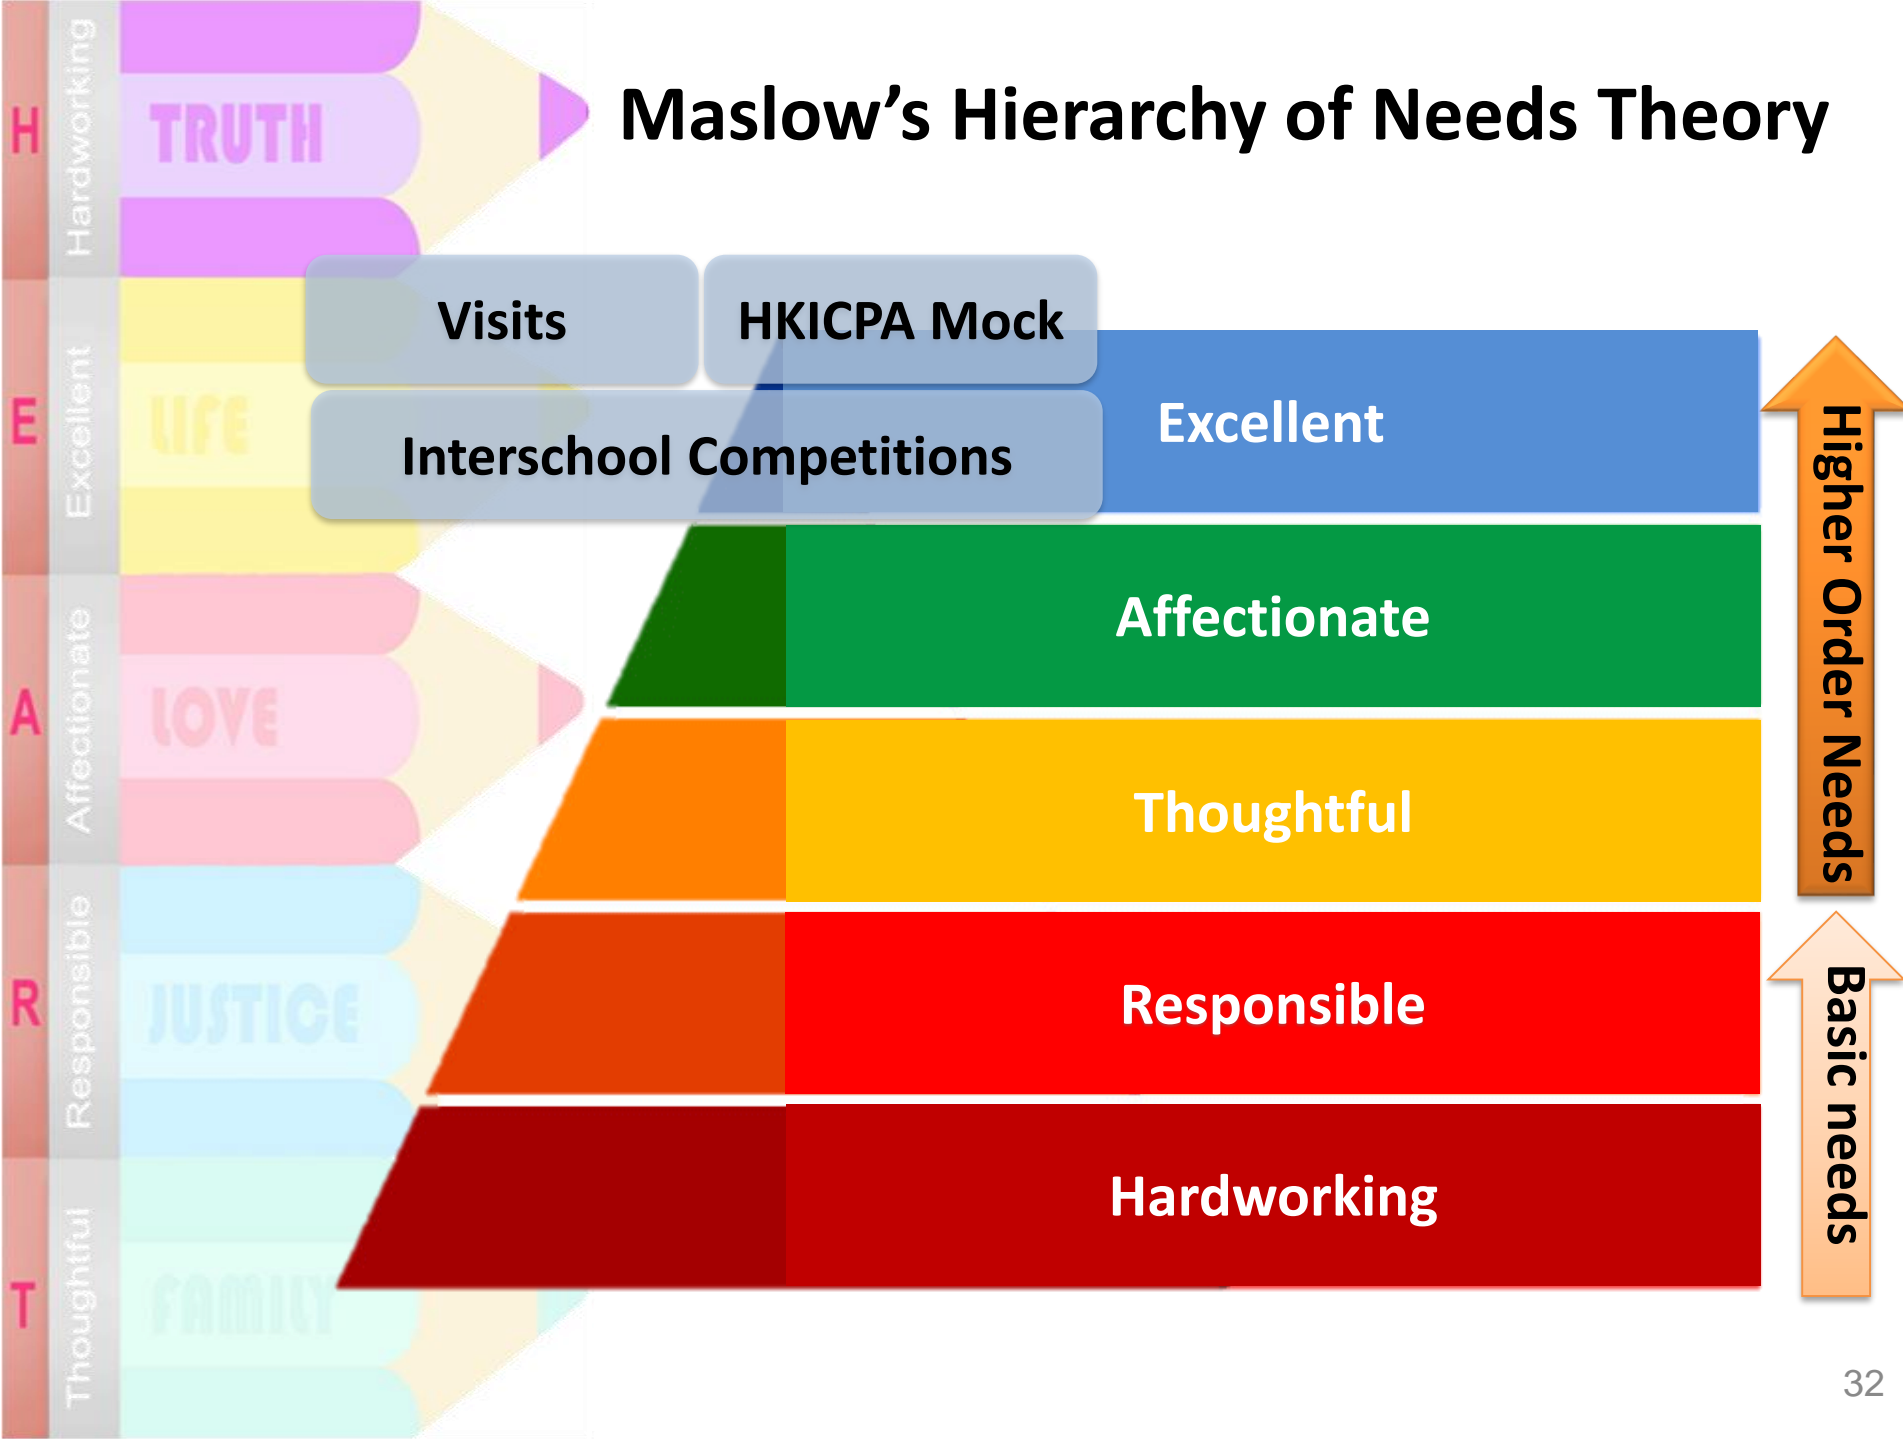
H Hardworking TRUTH

E Excellent LIFE

A Affectionate LOVE

R Responsible JUSTICE

T Thoughtful FAMILY

Maslow’s Hierarchy of Needs Theory

Visits

HKICPA Mock

Interschool Competitions

Excellent

Affectionate

Thoughtful

Responsible

Hardworking

Higher Order Needs

Basic needs

32